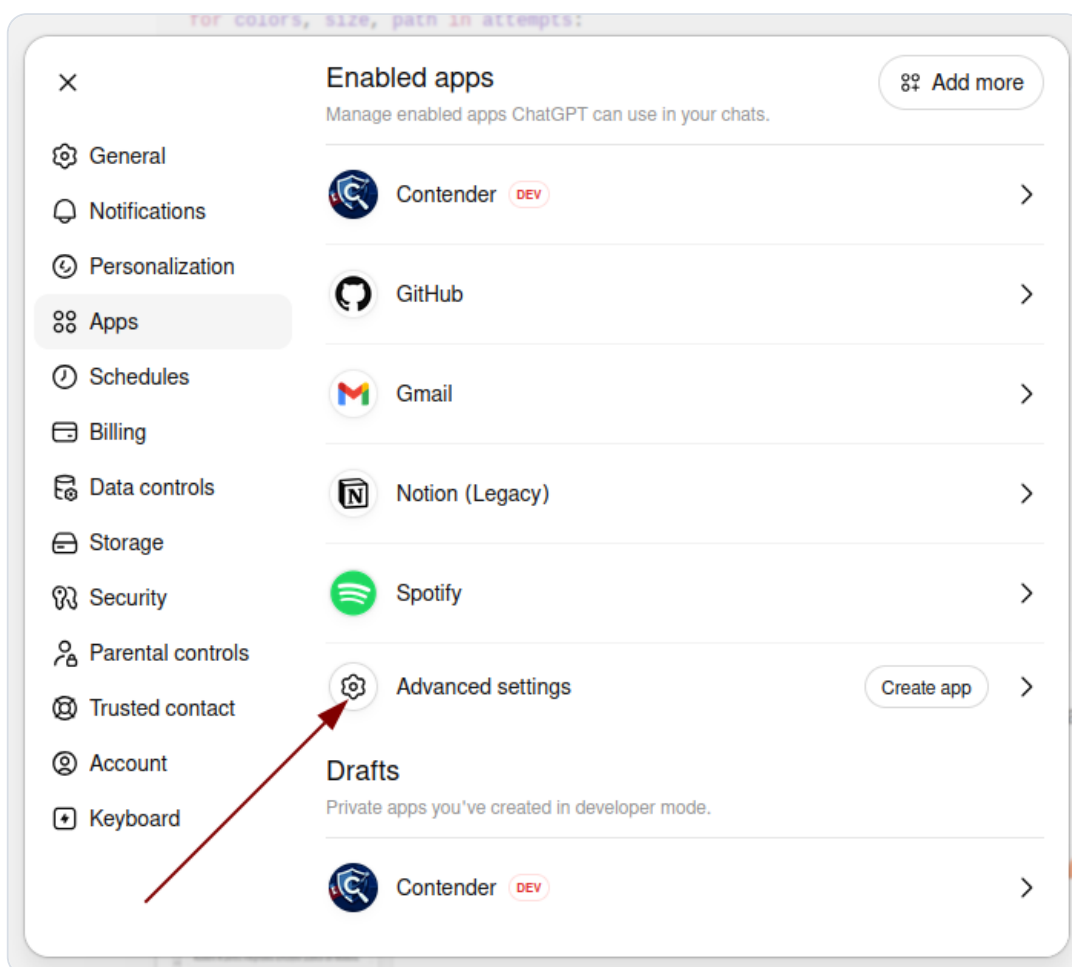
for colors, size, path in attempts:

×

General
Notifications
Personalization
Apps
Schedules
Billing
Data controls
Storage
Security
Parental controls
Trusted contact
Account
Keyboard

Enabled apps
Manage enabled apps ChatGPT can use in your chats.

Add more

Contender DEV
GitHub
Gmail
Notion (Legacy)
Spotify
Advanced settings
Create app

Drafts
Private apps you've created in developer mode.

Contender DEV